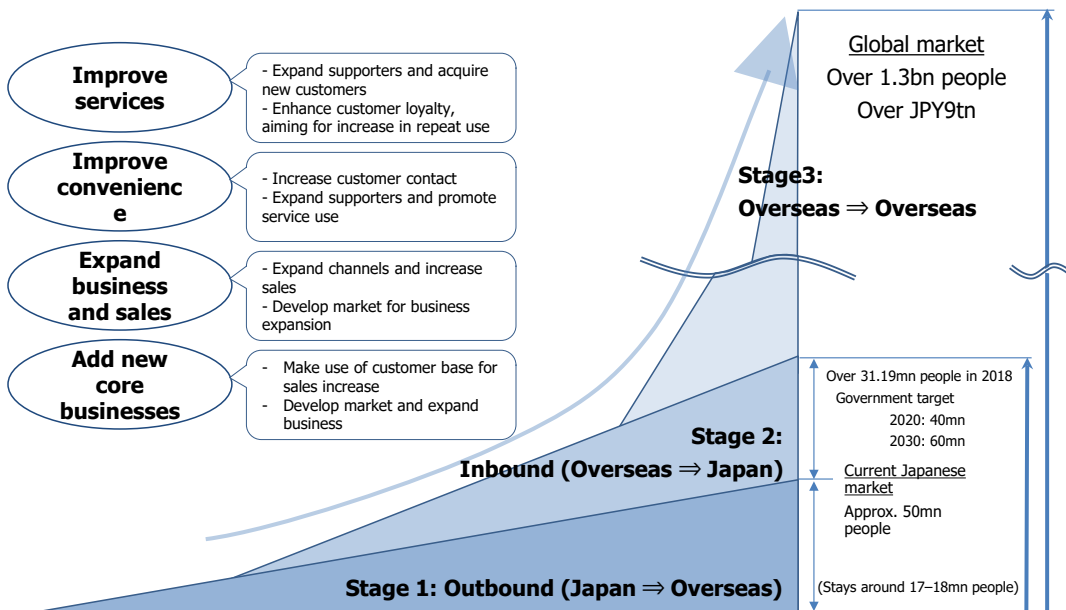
Improve services

- Expand supporters and acquire new customers
- Enhance customer loyalty, aiming for increase in repeat use

Improve convenienc e

- Increase customer contact
- Expand supporters and promote service use

Expand business and sales

- Expand channels and increase sales
- Develop market for business expansion

Add new core businesses

- Make use of customer base for sales increase
- Develop market and expand business

Global market
Over 1.3bn people
Over JPY9tn

Stage3:
Overseas ⇒ Overseas

Over 31.19mn people in 2018
Government target
2020: 40mn
2030: 60mn

Stage 2:
Inbound (Overseas ⇒ Japan)

Current Japanese market
Approx. 50mn people

Stage 1: Outbound (Japan ⇒ Overseas)

(Stays around 17–18mn people)